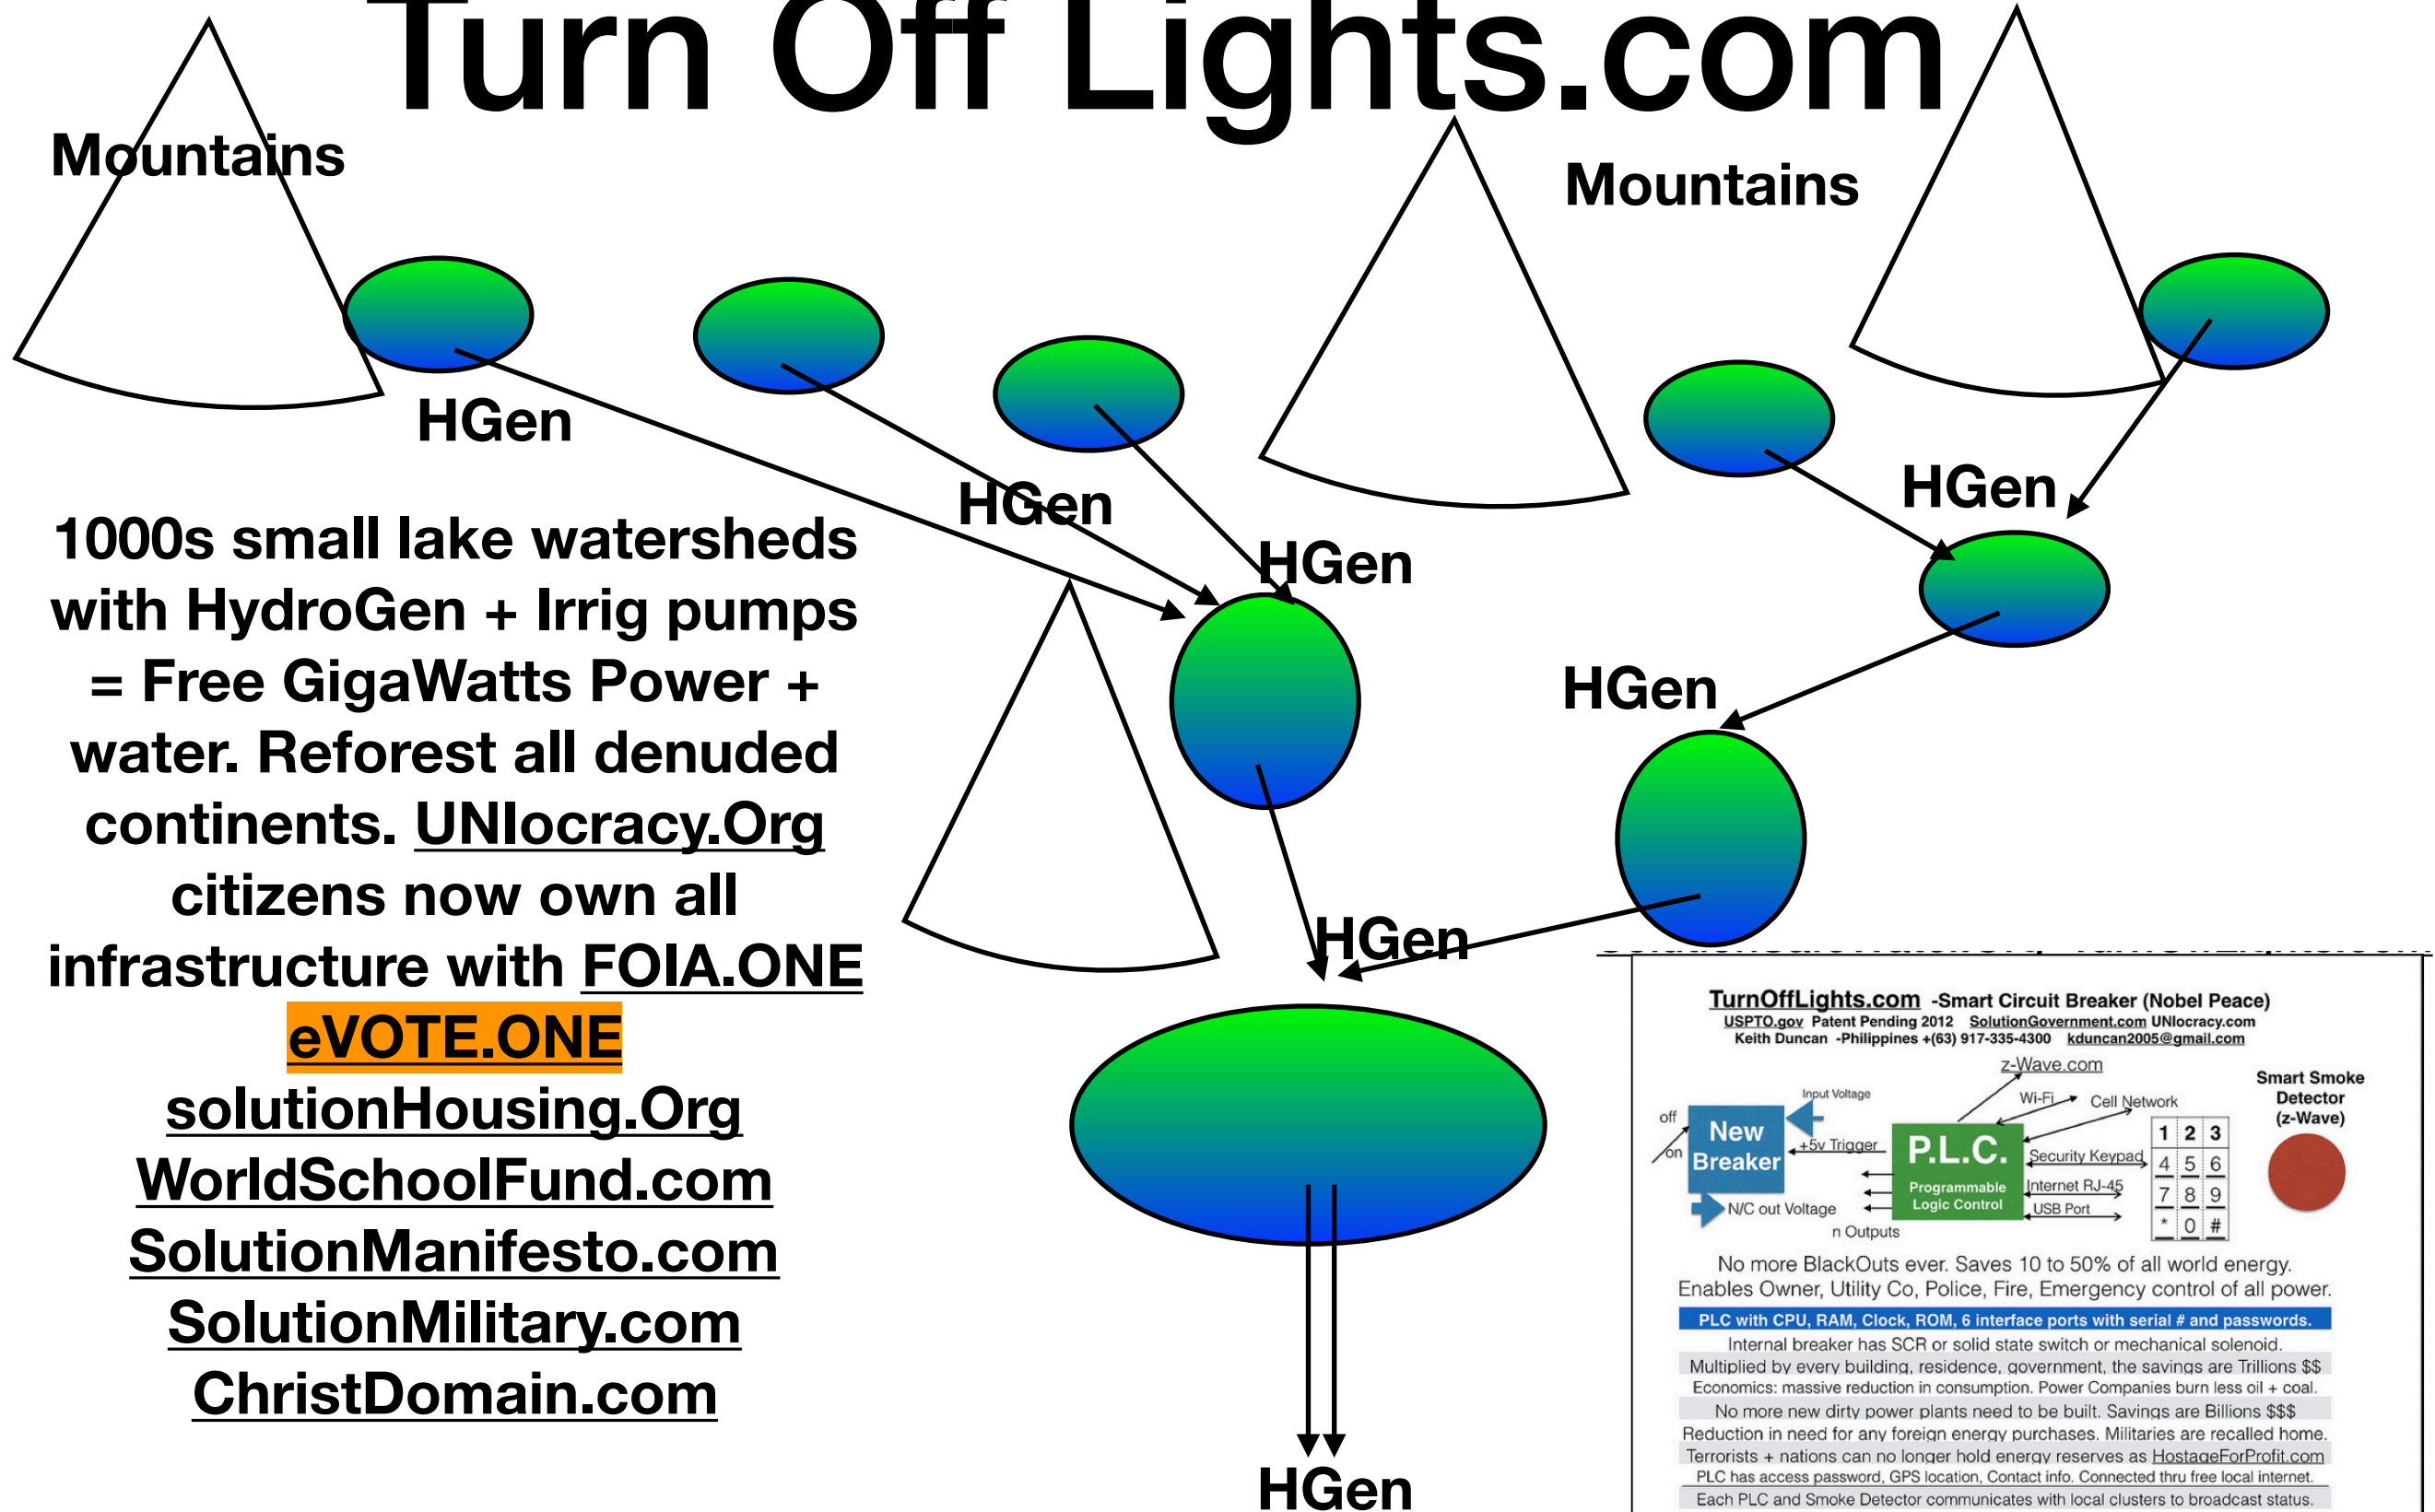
Turn Off Lights.com

Mountains

Mountains

HGen

HGen

HGen

HGen

HGen

HGen

HGen

1000s small lake watersheds with HydroGen + Irrig pumps = Free GigaWatts Power + water. Reforest all denuded continents. UNIocracy.Org citizens now own all infrastructure with FOIA.ONE eVOTE.ONE solutionHousing.Org WorldSchoolFund.com SolutionManifesto.com SolutionMilitary.com ChristDomain.com

TurnOffLights.com -Smart Circuit Breaker (Nobel Peace)
USPTO.gov Patent Pending 2012 SolutionGovernment.com UNIocracy.com
Keith Duncan -Philippines +(63) 917-335-4300 kduncan2005@gmail.com

z-Wave.com
Input Voltage
Wi-Fi
Cell Network
Smart Smoke Detector (z-Wave)
off
on
New Breaker
+5v Trigger
P.L.C.
Programmable Logic Control
Security Keypad
Internet RJ-45
USB Port
N/C out Voltage
n Outputs

| 1 | 2 | 3 |
|---|---|---|
| 4 | 5 | 6 |
| 7 | 8 | 9 |
| * | 0 | # |

No more BlackOuts ever. Saves 10 to 50% of all world energy.
Enables Owner, Utility Co, Police, Fire, Emergency control of all power.
PLC with CPU, RAM, Clock, ROM, 6 interface ports with serial # and passwords.
Internal breaker has SCR or solid state switch or mechanical solenoid.
Multiplied by every building, residence, government, the savings are Trillions $$
Economics: massive reduction in consumption. Power Companies burn less oil + coal.
No more new dirty power plants need to be built. Savings are Billions $$$
Reduction in need for any foreign energy purchases. Militaries are recalled home.
Terrorists + nations can no longer hold energy reserves as HostageForProfit.com
PLC has access password, GPS location, Contact info. Connected thru free local internet.
Each PLC and Smoke Detector communicates with local clusters to broadcast status.